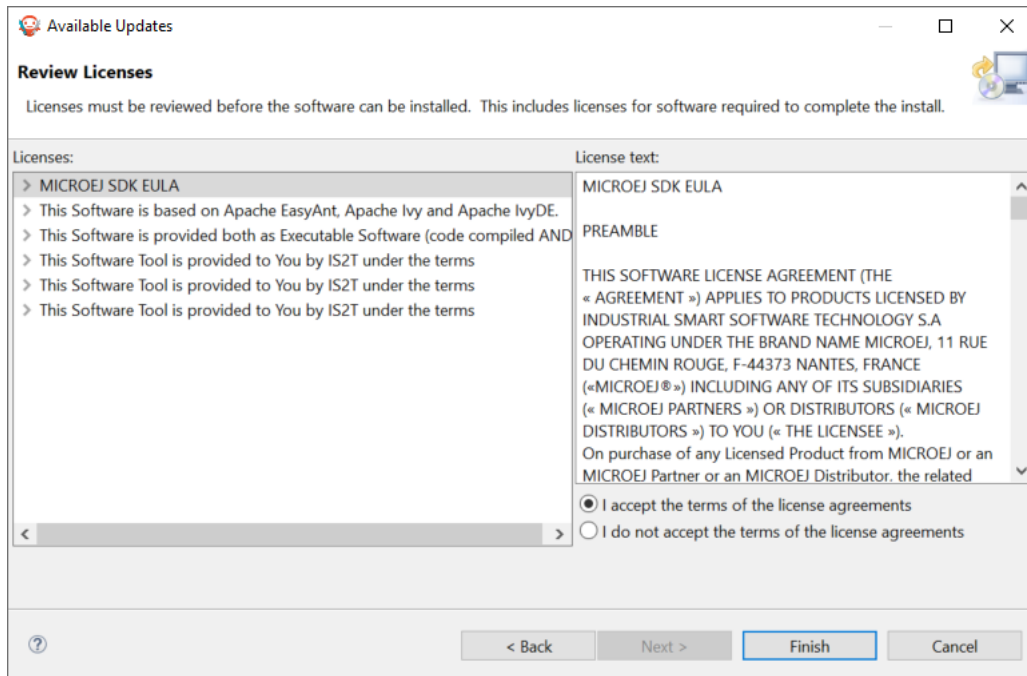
Available Updates

Review Licenses

Licenses must be reviewed before the software can be installed. This includes licenses for software required to complete the install.

Licenses:

> MICROEJ SDK EULA
> This Software is based on Apache EasyAnt, Apache Ivy and Apache IvyDE.
> This Software is provided both as Executable Software (code compiled AND
> This Software Tool is provided to You by IS2T under the terms
> This Software Tool is provided to You by IS2T under the terms
> This Software Tool is provided to You by IS2T under the terms

License text:

MICROEJ SDK EULA

PREAMBLE

THIS SOFTWARE LICENSE AGREEMENT (THE « AGREEMENT ») APPLIES TO PRODUCTS LICENSED BY INDUSTRIAL SMART SOFTWARE TECHNOLOGY S.A OPERATING UNDER THE BRAND NAME MICROEJ, 11 RUE DU CHEMIN ROUGE, F-44373 NANTES, FRANCE («MICROEJ®») INCLUDING ANY OF ITS SUBSIDIARIES (« MICROEJ PARTNERS ») OR DISTRIBUTORS (« MICROEJ DISTRIBUTORS ») TO YOU (« THE LICENSEE »).
On purchase of any Licensed Product from MICROEJ or an MICROEJ Partner or an MICROEJ Distributor, the related

I accept the terms of the license agreements
I do not accept the terms of the license agreements

?

< Back
Next >
Finish
Cancel